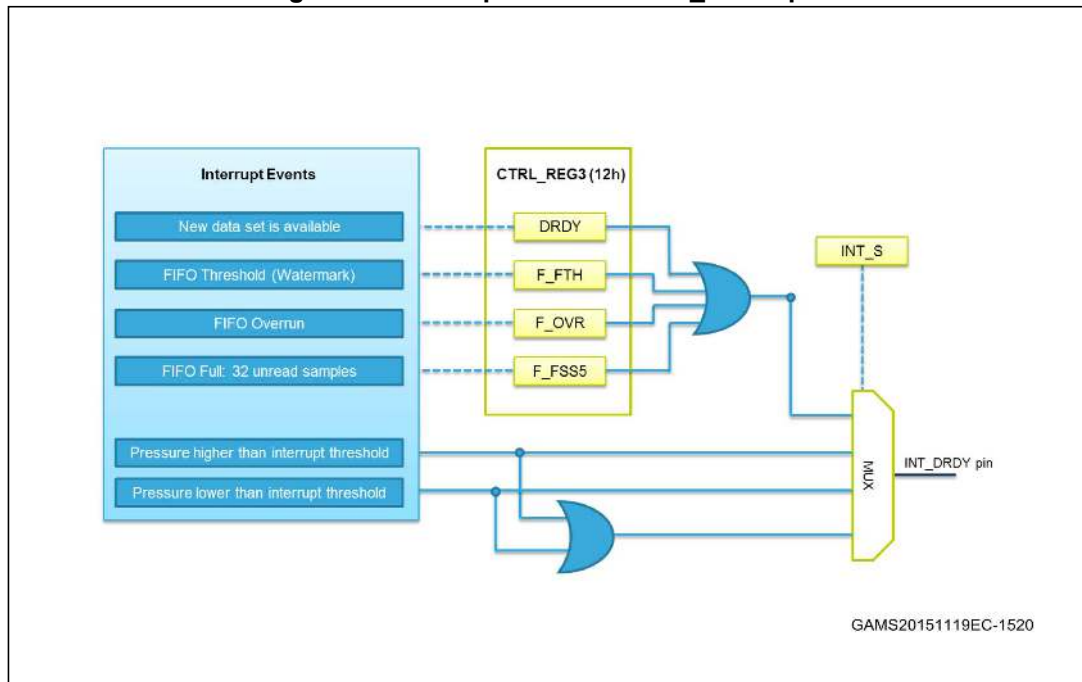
Interrupt Events

New data set is available

FIFO Threshold (Watermark)

FIFO Overrun

FIFO Full: 32 unread samples

Pressure higher than interrupt threshold

Pressure lower than interrupt threshold

CTRL_REG3 (12h)

DRDY

F_FTH

F_OVR

F_FSS5

INT_S

MUX

INT_DRDY pin

GAMS20151119EC-1520